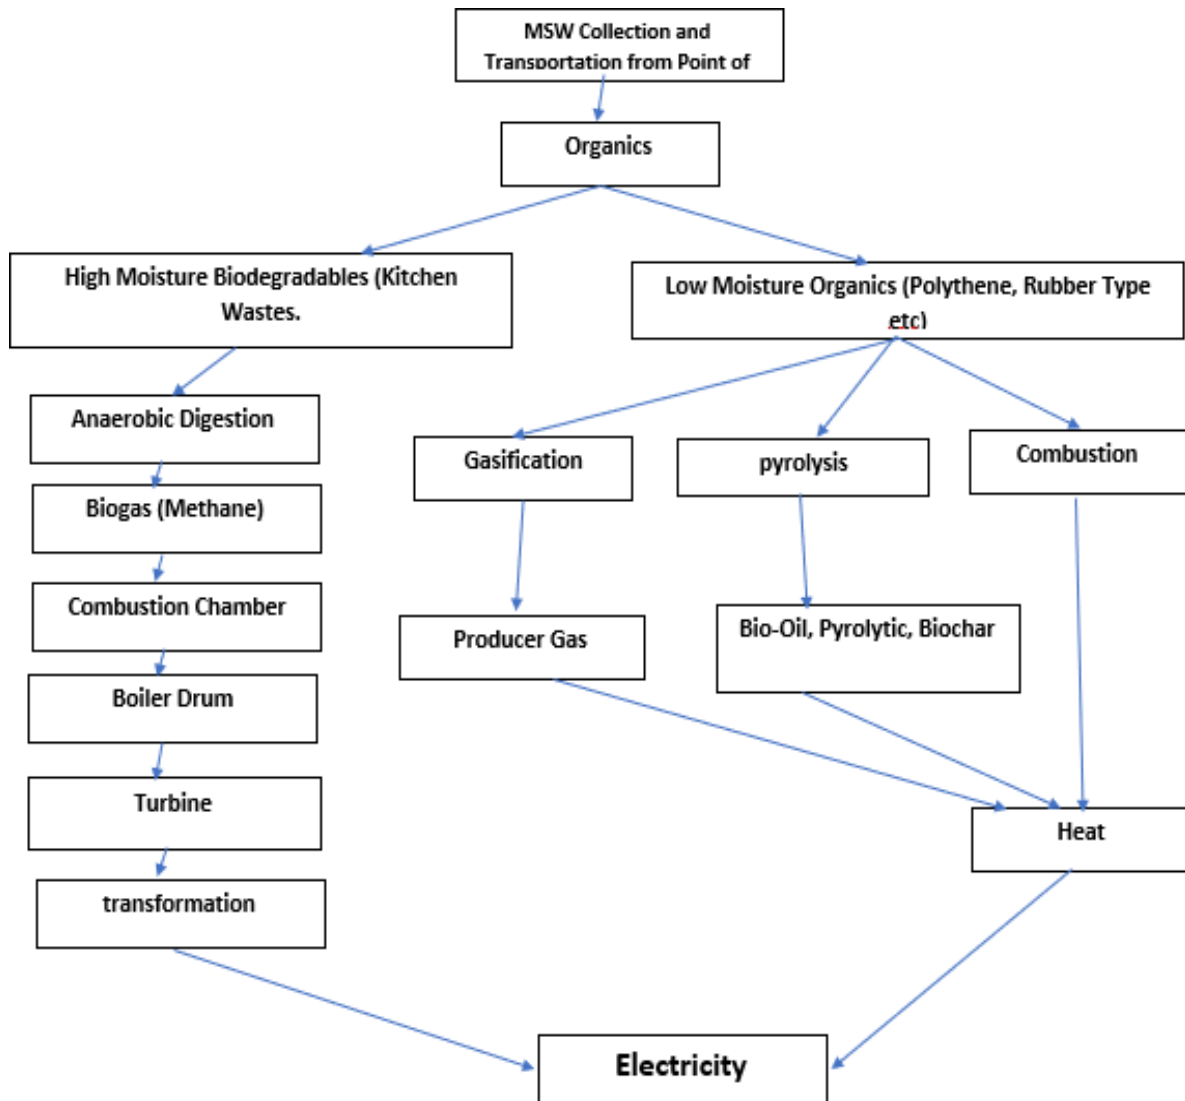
MSW Collection and Transportation from Point of

Organics

High Moisture Biodegradables (Kitchen Wastes.

Low Moisture Organics (Polythene, Rubber Type etc)

Anaerobic Digestion

Biogas (Methane)

Combustion Chamber

Boiler Drum

Turbine

transformation

Gasification

pyrolysis

Combustion

Producer Gas

Bio-Oil, Pyrolytic, Biochar

Heat

Electricity